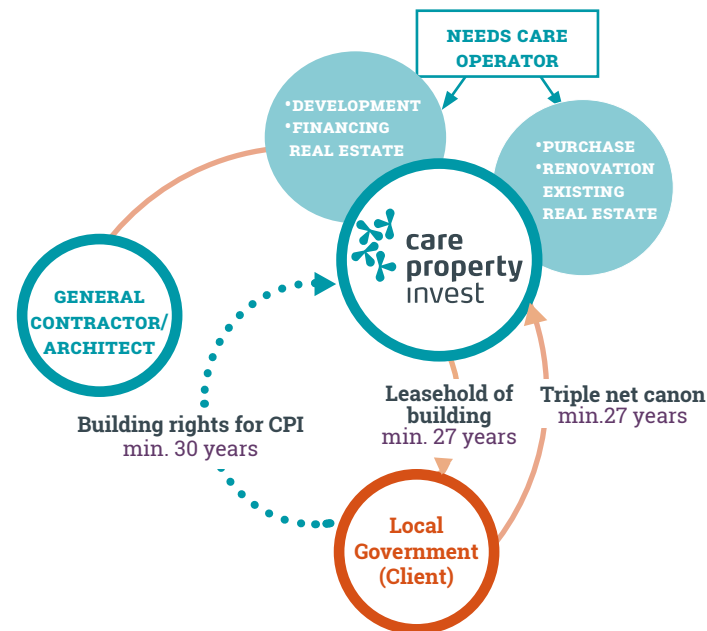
NEEDS CARE OPERATOR

•DEVELOPMENT
•FINANCING
REAL ESTATE

•PURCHASE
•RENOVATION
EXISTING
REAL ESTATE

care property invest

GENERAL CONTRACTOR/ ARCHITECT

Building rights for CPI
min. 30 years

Leasehold of building
min. 27 years

Triple net canon
min.27 years

Local Government (Client)